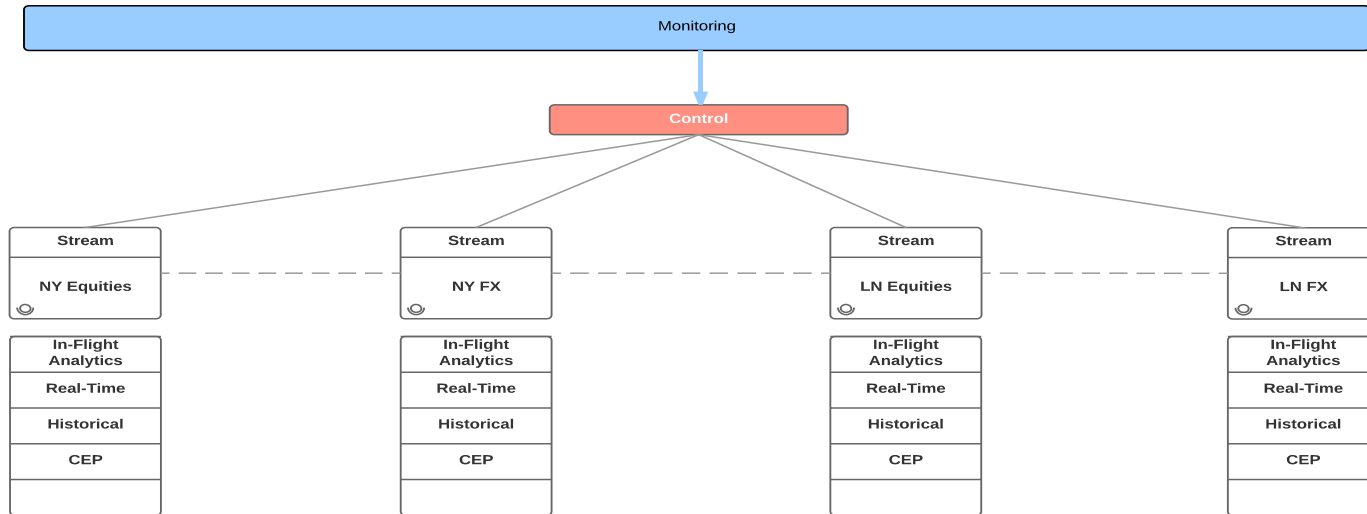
Monitoring

Control

Stream

NY Equities

Stream

NY FX

Stream

LN Equities

Stream

LN FX

In-Flight Analytics
Real-Time
Historical
CEP

In-Flight Analytics
Real-Time
Historical
CEP

In-Flight Analytics
Real-Time
Historical
CEP

In-Flight Analytics
Real-Time
Historical
CEP